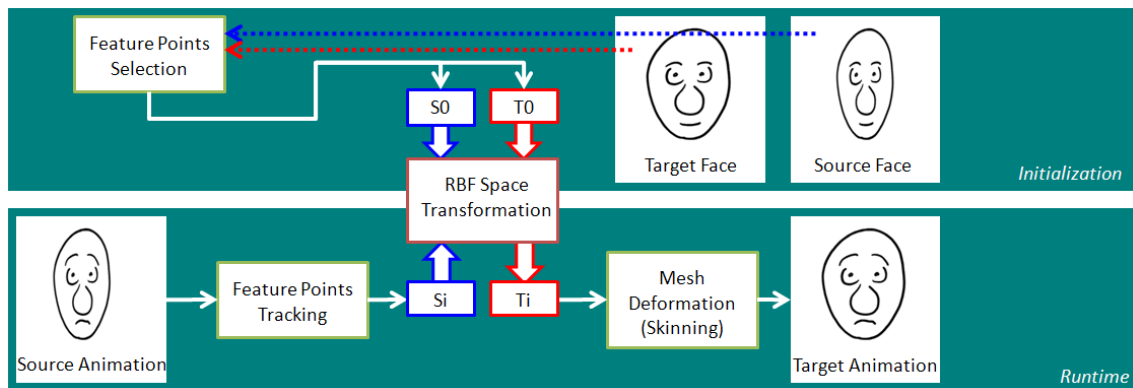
Feature Points Selection

S0

T0

Target Face

Source Face

Initialization

RBF Space Transformation

Source Animation

Feature Points Tracking

Si

Ti

Mesh Deformation (Skinning)

Target Animation

Runtime